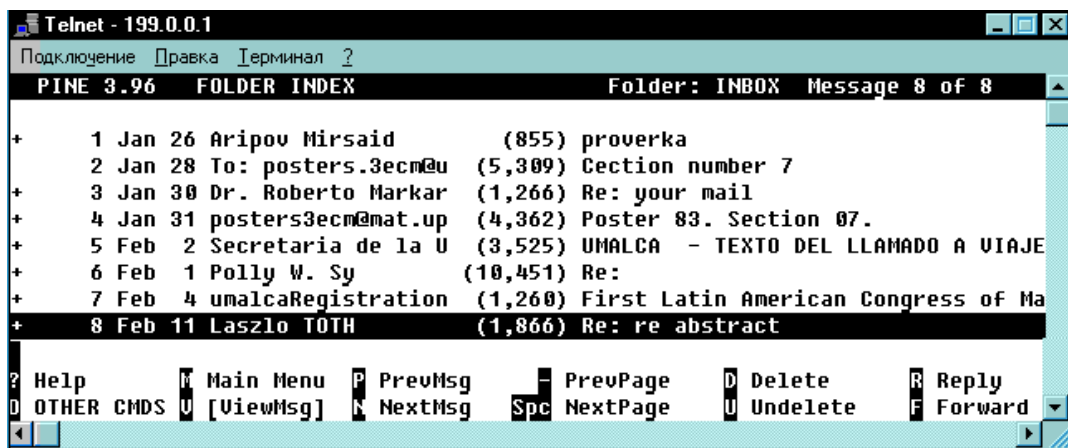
Telnet - 199.0.0.1

Подключение Правка Терминал ?

PINE 3.96 FOLDER INDEX Folder: INBOX Message 8 of 8

| | | | | | |
|---|---|---|---|---|---|
| + | 1 | Jan 26 | Aripov Mirsaid | (855) | proverka |
| | 2 | Jan 28 | To: posters.3ecm@u | (5,309) | Cection number 7 |
| + | 3 | Jan 30 | Dr. Roberto Markar | (1,266) | Re: your mail |
| + | 4 | Jan 31 | posters3ecm@mat.up | (4,362) | Poster 83. Section 07. |
| + | 5 | Feb 2 | Secretaria de la U | (3,525) | UMALCA - TEXTO DEL LLAMADO A VIAJE |
| + | 6 | Feb 1 | Polly W. Sy | (10,451) | Re: |
| + | 7 | Feb 4 | umalcaRegistration | (1,260) | First Latin American Congress of Ma |
| + | 8 | Feb 11 | Laszlo TOTH | (1,866) | Re: re abstract |

? Help M Main Menu P PrevMsg - PrevPage D Delete R Reply
O OTHER CMDS V [ViewMsg] N NextMsg Spc NextPage U Undelete F Forward